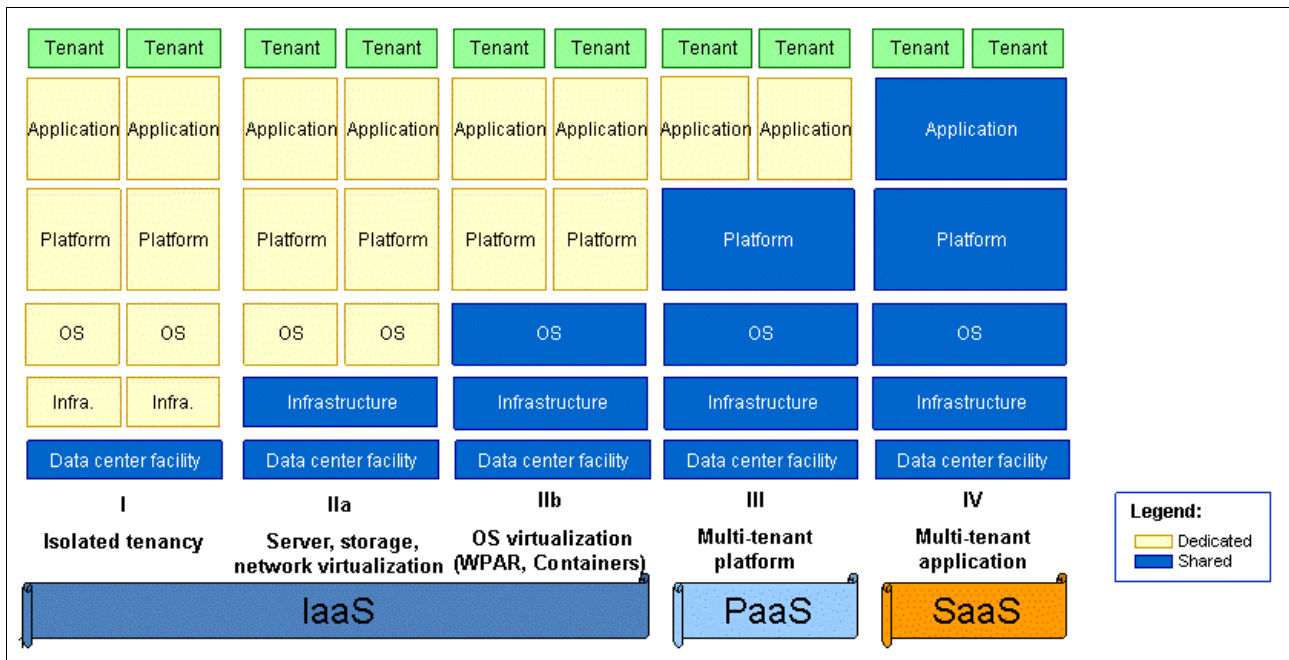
Tenant Tenant Tenant Tenant Tenant Tenant Tenant Tenant Tenant Tenant

Application Application Application Application Application Application Application Application Application

Platform Platform Platform Platform Platform Platform Platform Platform

OS OS OS OS OS OS OS

Infra. Infra. Infrastructure Infrastructure Infrastructure Infrastructure

Data center facility Data center facility Data center facility Data center facility Data center facility

I
Isolated tenancy

IIa
Server, storage, network virtualization

IIb
OS virtualization (WPAR, Containers)

III
Multi-tenant platform

IV
Multi-tenant application

Legend:
Dedicated
Shared

IaaS

PaaS

SaaS